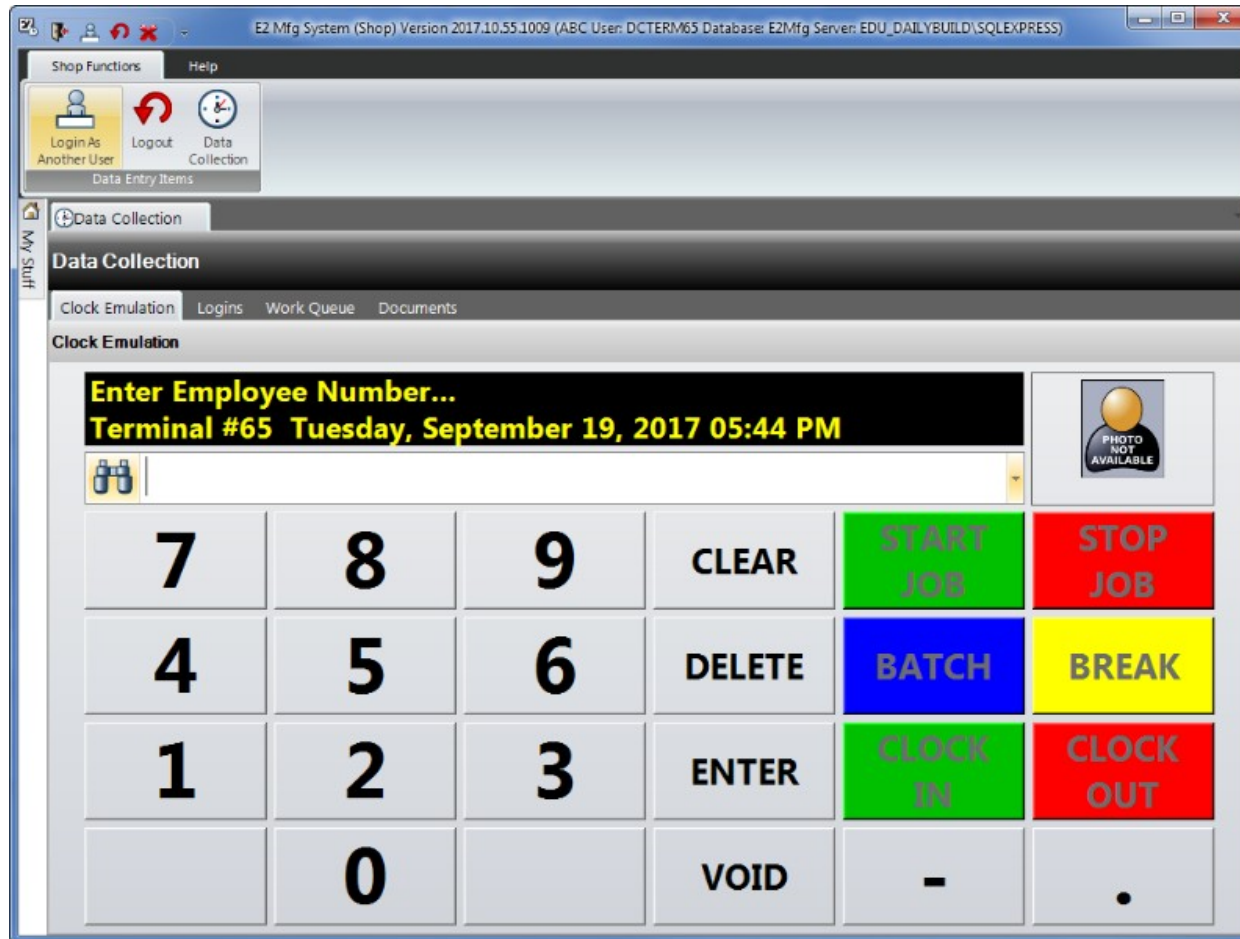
E2 Mfg System (Shop) Version 2017.10.55.1009 (ABC User: DCTERM65 Database: E2Mfg Server: EDU_DAILYBUILD\SQLEXPRESS)

Shop Functions
Help

Login As Another User
Logout
Data Collection
Data Entry Items

My Stuff

Data Collection

Data Collection

Clock Emulation
Logins
Work Queue
Documents

Clock Emulation

Enter Employee Number...
Terminal #65 Tuesday, September 19, 2017 05:44 PM

PHOTO NOT AVAILABLE

| 7 | 8 | 9 | CLEAR | START JOB | STOP JOB |
|---|---|---|---|---|---|
| 4 | 5 | 6 | DELETE | BATCH | BREAK |
| 1 | 2 | 3 | ENTER | CLOCK IN | CLOCK OUT |
|  | 0 |  | VOID | - | . |